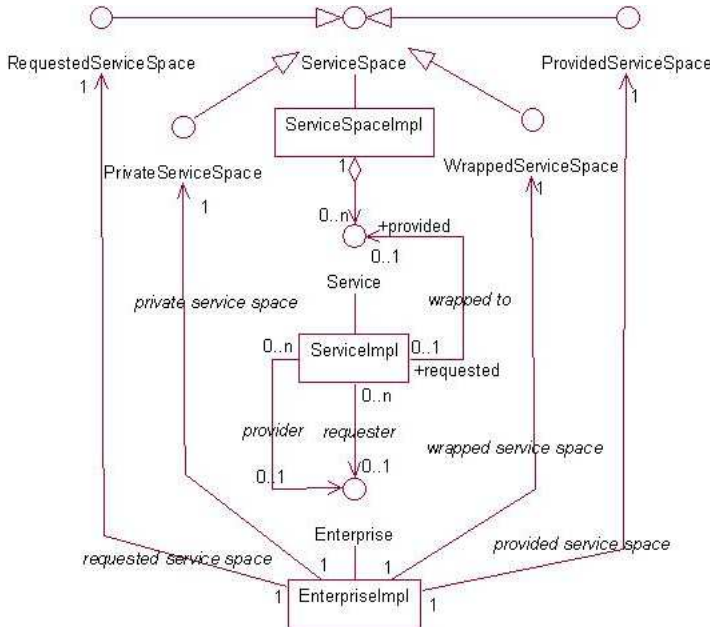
RequestedServiceSpace
1
ServiceSpace
ProvidedServiceSpace
1
ServiceSpaceImpl
PrivateServiceSpace
1
WrappedServiceSpace
1
1
0..n
+provided
0..1
Service
private service space
wrapped to
0..n
ServiceImpl
0..1
+requested
0..n
provider
requester
wrapped service space
0..1
0..1
Enterprise
requested service space
1
1
provided service space
1
EnterpriseImpl
1